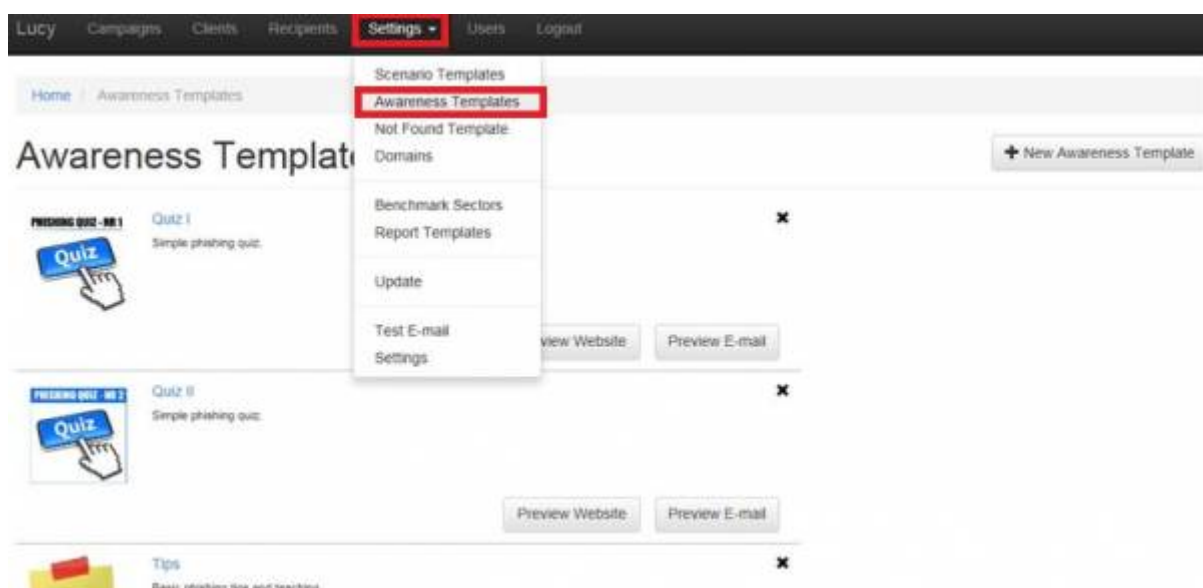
Lucy Campaigns Clients Recipients Settings Users Logout

Scenario Templates
Awareness Templates
Not Found Template
Domains

Benchmark Sectors
Report Templates

Update

Test E-mail
Settings

Home / Awareness Templates

Awareness Templat

+ New Awareness Template

PHISHING QUIZ - NR 1
Quiz

Quiz I
Simple phishing quiz.

view Website
Preview E-mail

PHISHING QUIZ - NR 2
Quiz

Quiz II
Simple phishing quiz.

Preview Website
Preview E-mail

Tips
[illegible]